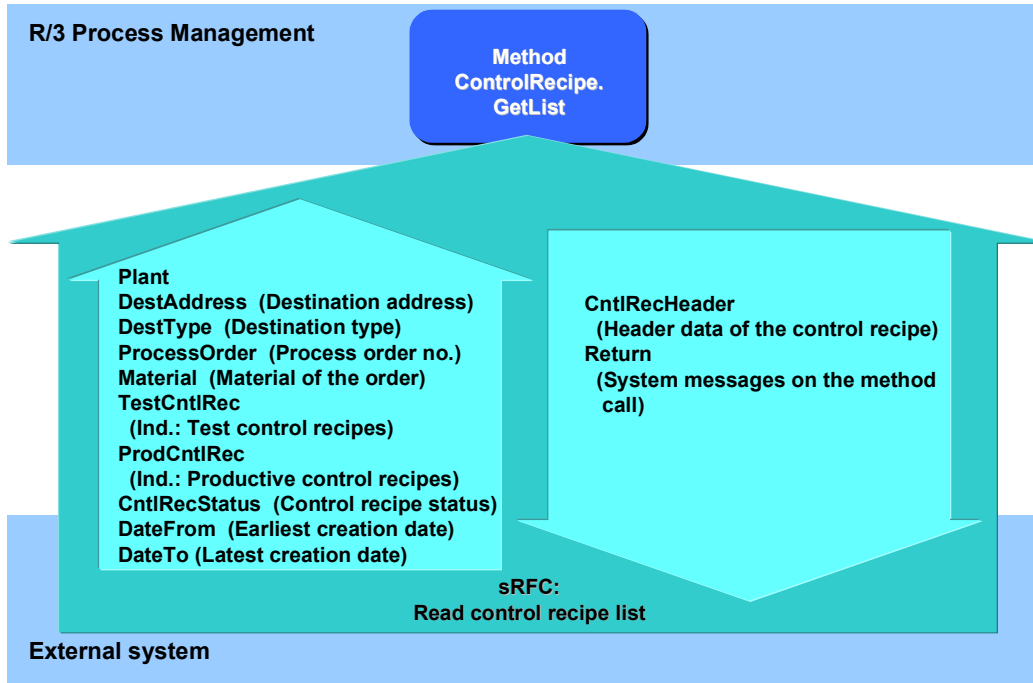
R/3 Process Management

Method ControlRecipe. GetList

Plant
DestAddress (Destination address)
DestType (Destination type)
ProcessOrder (Process order no.)
Material (Material of the order)
TestCntlRec
(Ind.: Test control recipes)
ProdCntlRec
(Ind.: Productive control recipes)
CntlRecStatus (Control recipe status)
DateFrom (Earliest creation date)
DateTo (Latest creation date)

CntlRecHeader
(Header data of the control recipe)
Return
(System messages on the method call)

sRFC:
Read control recipe list

External system